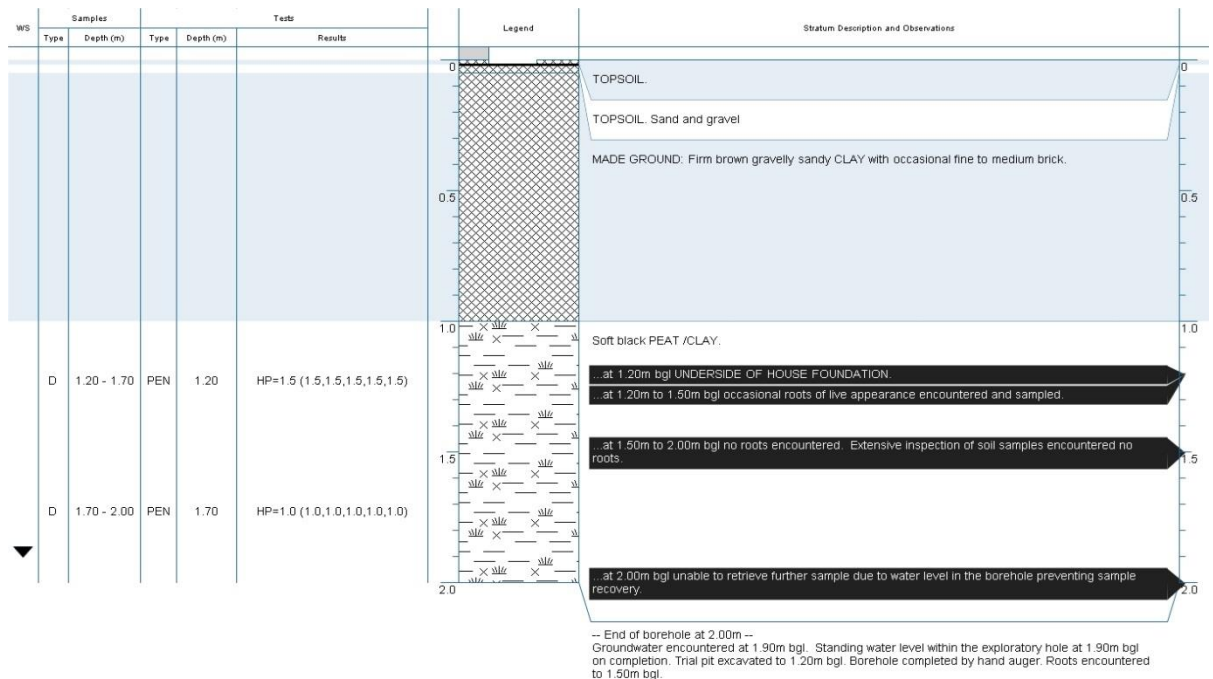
| WS | Samples Type | Samples Depth (m) | Tests Type | Tests Depth (m) | Tests Results |
|---|---|---|---|---|---|
| | D | 1.20 - 1.70 | PEN | 1.20 | HP=1.5 (1.5,1.5,1.5,1.5,1.5) |
| | D | 1.70 - 2.00 | PEN | 1.70 | HP=1.0 (1.0,1.0,1.0,1.0,1.0) |

Legend

Stratum Description and Observations

0

TOPSOIL.

TOPSOIL. Sand and gravel

MADE GROUND: Firm brown gravelly sandy CLAY with occasional fine to medium brick.

0.5

1.0

Soft black PEAT /CLAY.

...at 1.20m bgl UNDERSIDE OF HOUSE FOUNDATION.

...at 1.20m to 1.50m bgl occasional roots of live appearance encountered and sampled.

...at 1.50m to 2.00m bgl no roots encountered. Extensive inspection of soil samples encountered no roots.

1.5

...at 2.00m bgl unable to retrieve further sample due to water level in the borehole preventing sample recovery.

2.0

-- End of borehole at 2.00m --
Groundwater encountered at 1.90m bgl. Standing water level within the exploratory hole at 1.90m bgl on completion. Trial pit excavated to 1.20m bgl. Borehole completed by hand auger. Roots encountered to 1.50m bgl.